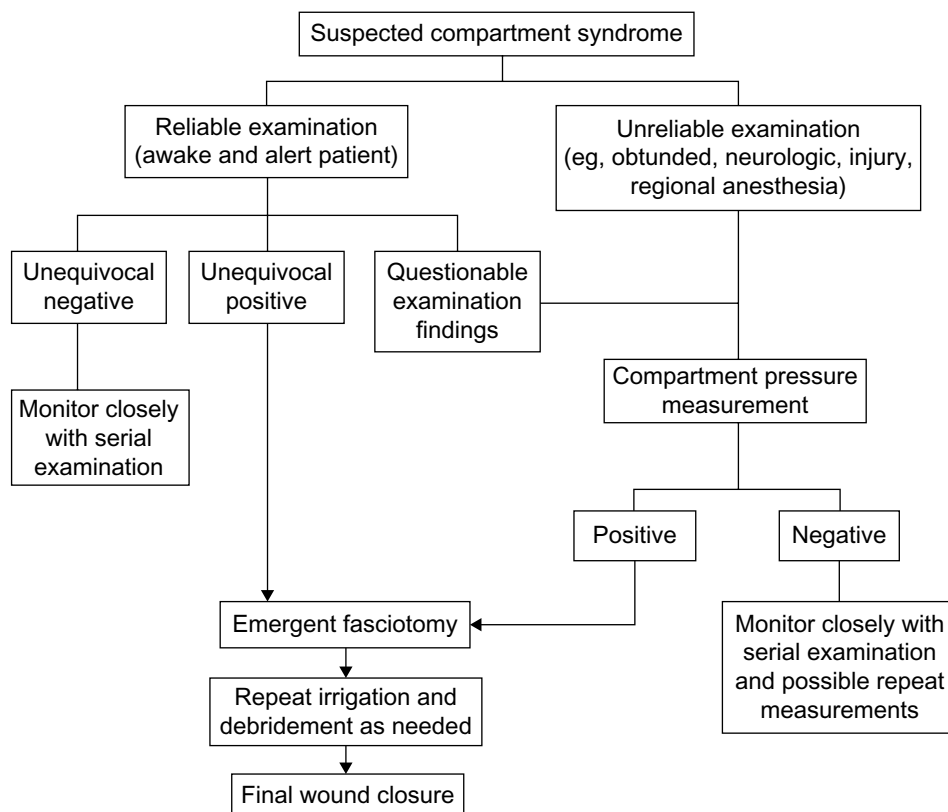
Suspected compartment syndrome

Reliable examination (awake and alert patient)

Unreliable examination (eg, obtunded, neurologic, injury, regional anesthesia)

Unequivocal negative

Unequivocal positive

Questionable examination findings

Monitor closely with serial examination

Compartment pressure measurement

Positive

Negative

Emergent fasciotomy

Monitor closely with serial examination and possible repeat measurements

Repeat irrigation and debridement as needed

Final wound closure